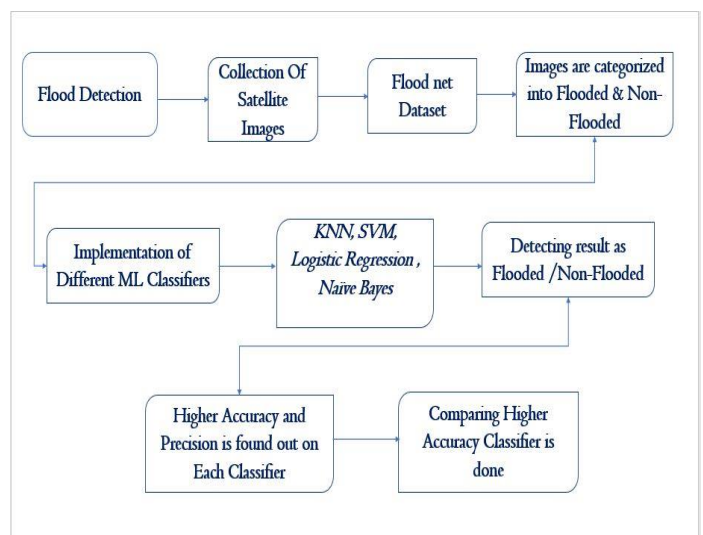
Flood Detection

Collection Of Satellite Images

Flood net Dataset

Images are categorized into Flooded & Non-Flooded

Implementation of Different ML Classifiers

KNN, SVM, Logistic Regression , Naïve Bayes

Detecting result as Flooded /Non-Flooded

Higher Accuracy and Precision is found out on Each Classifier

Comparing Higher Accuracy Classifier is done